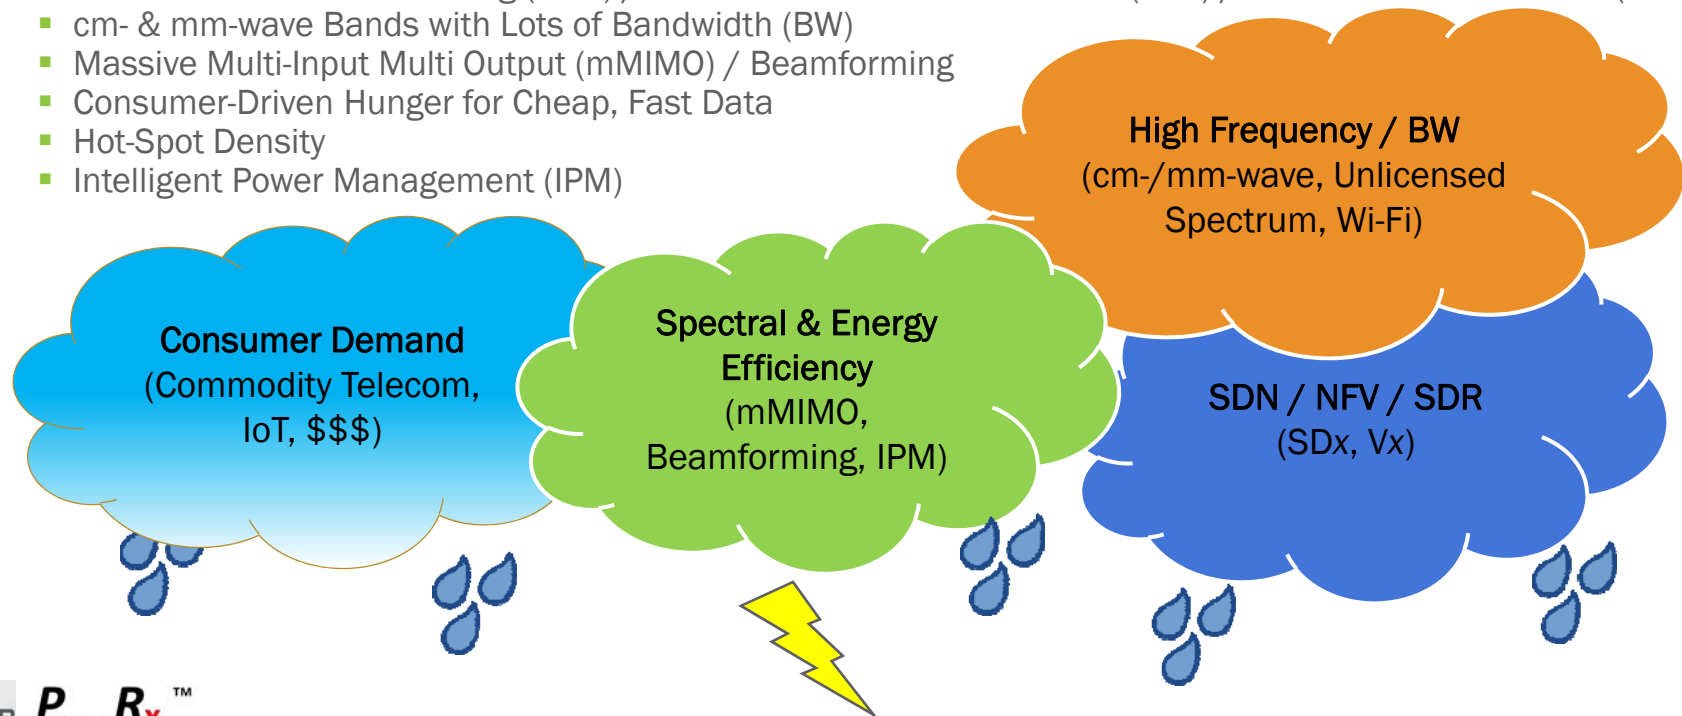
- cm- & mm-wave Bands with Lots of Bandwidth (BW)
- Massive Multi-Input Multi Output (mMIMO) / Beamforming
- Consumer-Driven Hunger for Cheap, Fast Data
- Hot-Spot Density
- Intelligent Power Management (IPM)

High Frequency / BW
(cm-/mm-wave, Unlicensed Spectrum, Wi-Fi)

Consumer Demand
(Commodity Telecom, IoT, $$$)

Spectral & Energy Efficiency
(mMIMO, Beamforming, IPM)

SDN / NFV / SDR
(SDx, Vx)

P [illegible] Rx ™